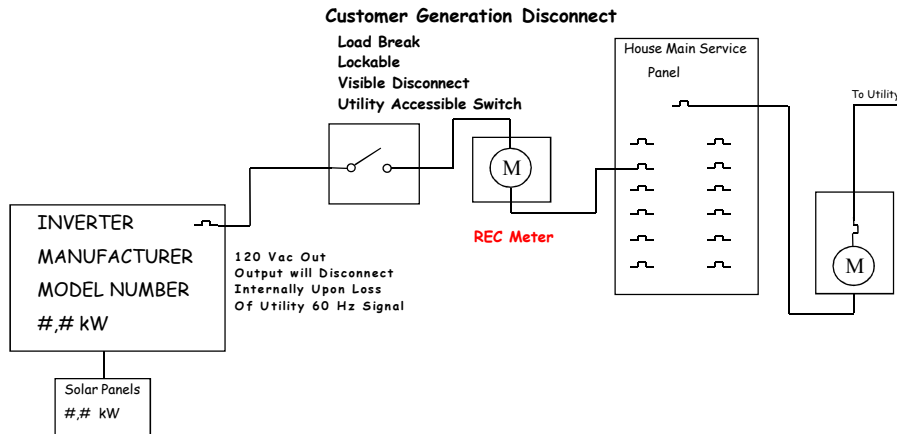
Customer Generation Disconnect

Load Break
Lockable
Visible Disconnect
Utility Accessible Switch

House Main Service Panel

To Utility

M

INVERTER
MANUFACTURER
MODEL NUMBER
#,# kW

120 Vac Out
Output will Disconnect
Internally Upon Loss
Of Utility 60 Hz Signal

REC Meter

M

Solar Panels
#,# kW